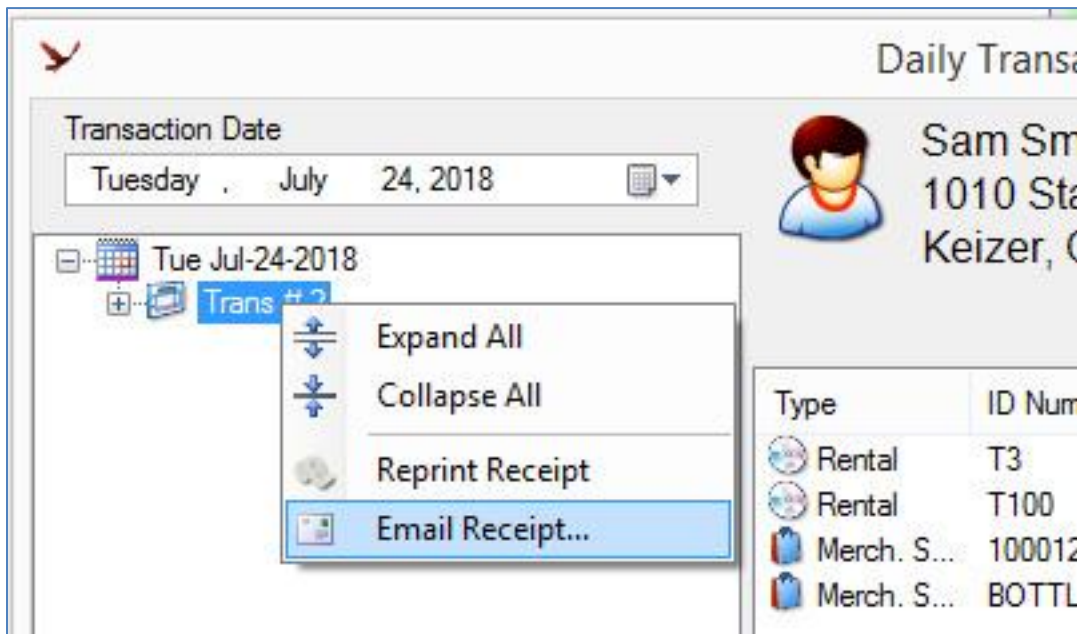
Daily Transa

Transaction Date

Tuesday , July 24, 2018

Tue Jul-24-2018

Trans #2

Expand All

Collapse All

Reprint Receipt

Email Receipt...

Sam Sm
1010 Sta
Keizer, (

| Type | ID Num |
|---|---|
| Rental | T3 |
| Rental | T100 |
| Merch. S... | 10001 |
| Merch. S... | BOTTL |